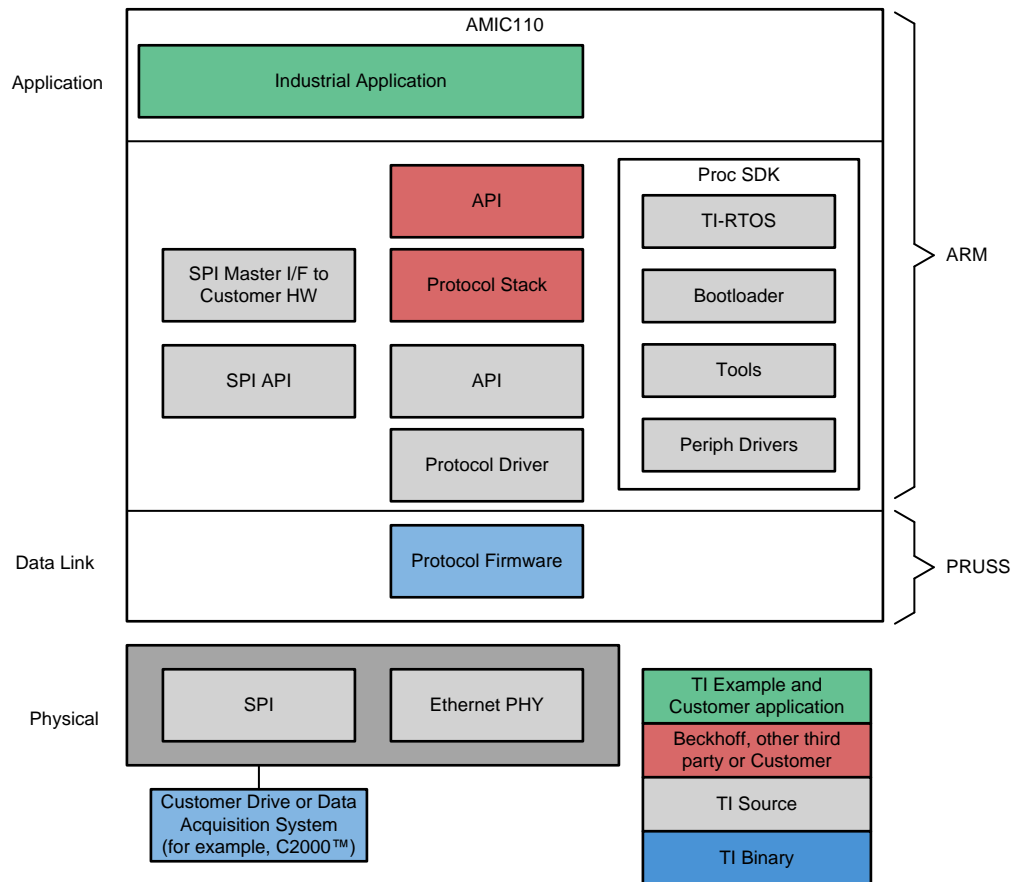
AMIC110

Application

Industrial Application

Proc SDK

API

TI-RTOS

ARM

SPI Master I/F to Customer HW

Protocol Stack

Bootloader

SPI API

API

Tools

Protocol Driver

Periph Drivers

Data Link

Protocol Firmware

PRUSS

Physical

SPI

Ethernet PHY

Customer Drive or Data Acquisition System (for example, C2000™)

TI Example and Customer application

Beckhoff, other third party or Customer

TI Source

TI Binary